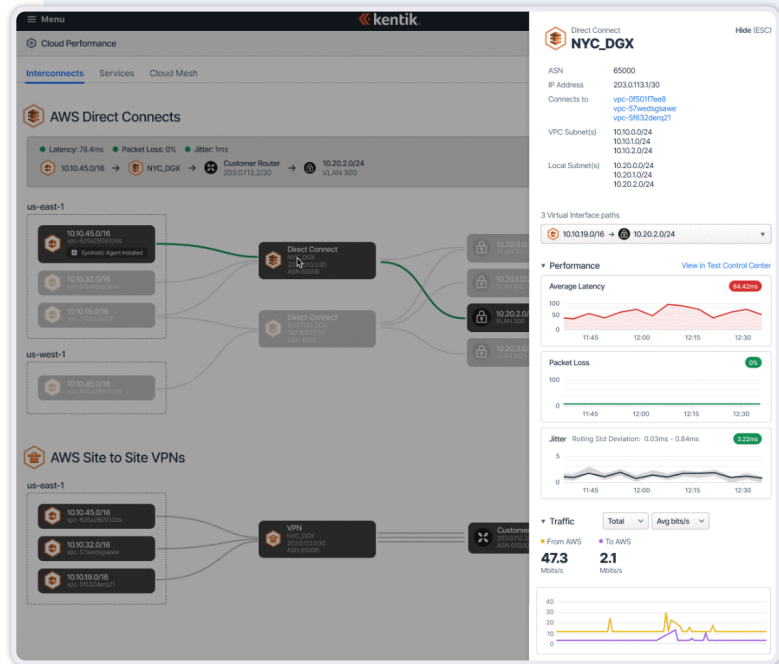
Menu

kentik

Cloud Performance

Interconnects Services Cloud Mesh

AWS Direct Connects

Latency: 78.4ms Packet Loss: 0% Jitter: 1ms

10.10.45.0/16 → NYC_DGX → Customer Router 203.0.113.2/30 → 10.20.2.0/24 VLAN 300

us-east-1

10.10.45.0/16 vpc-6d5a280932db

Synthetic Agent Installed

10.10.32.0/16 vpc-57wedsgsawe

10.10.19.0/16 vpc-5f632derq21

Direct Connect NYC_DGX 203.0.113.1/30 ASN 65000

Direct Connect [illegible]

10.20.0.0/24

10.20.1.0/24

10.20.2.0/24 VLAN 300

10.20.3.0/24

us-west-1

10.10.45.0/16 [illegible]

AWS Site to Site VPNs

us-east-1

10.10.45.0/16 vpc-6d5a280932db

10.10.32.0/16 vpc-57wedsgsawe

10.10.19.0/16 vpc-5f632derq21

VPN NYC_DGX 203.0.113.1/30 ASN 65000

Customer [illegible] ASN 6500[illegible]

Direct Connect
NYC_DGX

Hide (ESC)

ASN 65000
IP Address 203.0.113.1/30
Connects to vpc-0f501f7ee8 vpc-57wedsgsawe vpc-5f632derq21
VPC Subnet(s) 10.10.0.0/24 10.10.1.0/24 10.10.2.0/24
Local Subnet(s) 10.20.0.0/24 10.20.1.0/24 10.20.2.0/24

3 Virtual Interface paths

10.10.19.0/16 → 10.20.2.0/24

Performance

View in Test Control Center

Average Latency 84.42ms

100
50
0

11:45 12:00 12:15 12:30

Packet Loss 0%

100
0

11:45 12:00 12:15 12:30

Jitter Rolling Std Deviation: 0.03ms - 0.84ms 3.22ms

5
0

11:45 12:00 12:15 12:30

Traffic Total Avg bits/s

From AWS To AWS

47.3 Mbits/s 2.1 Mbits/s

40
30
20
10
0